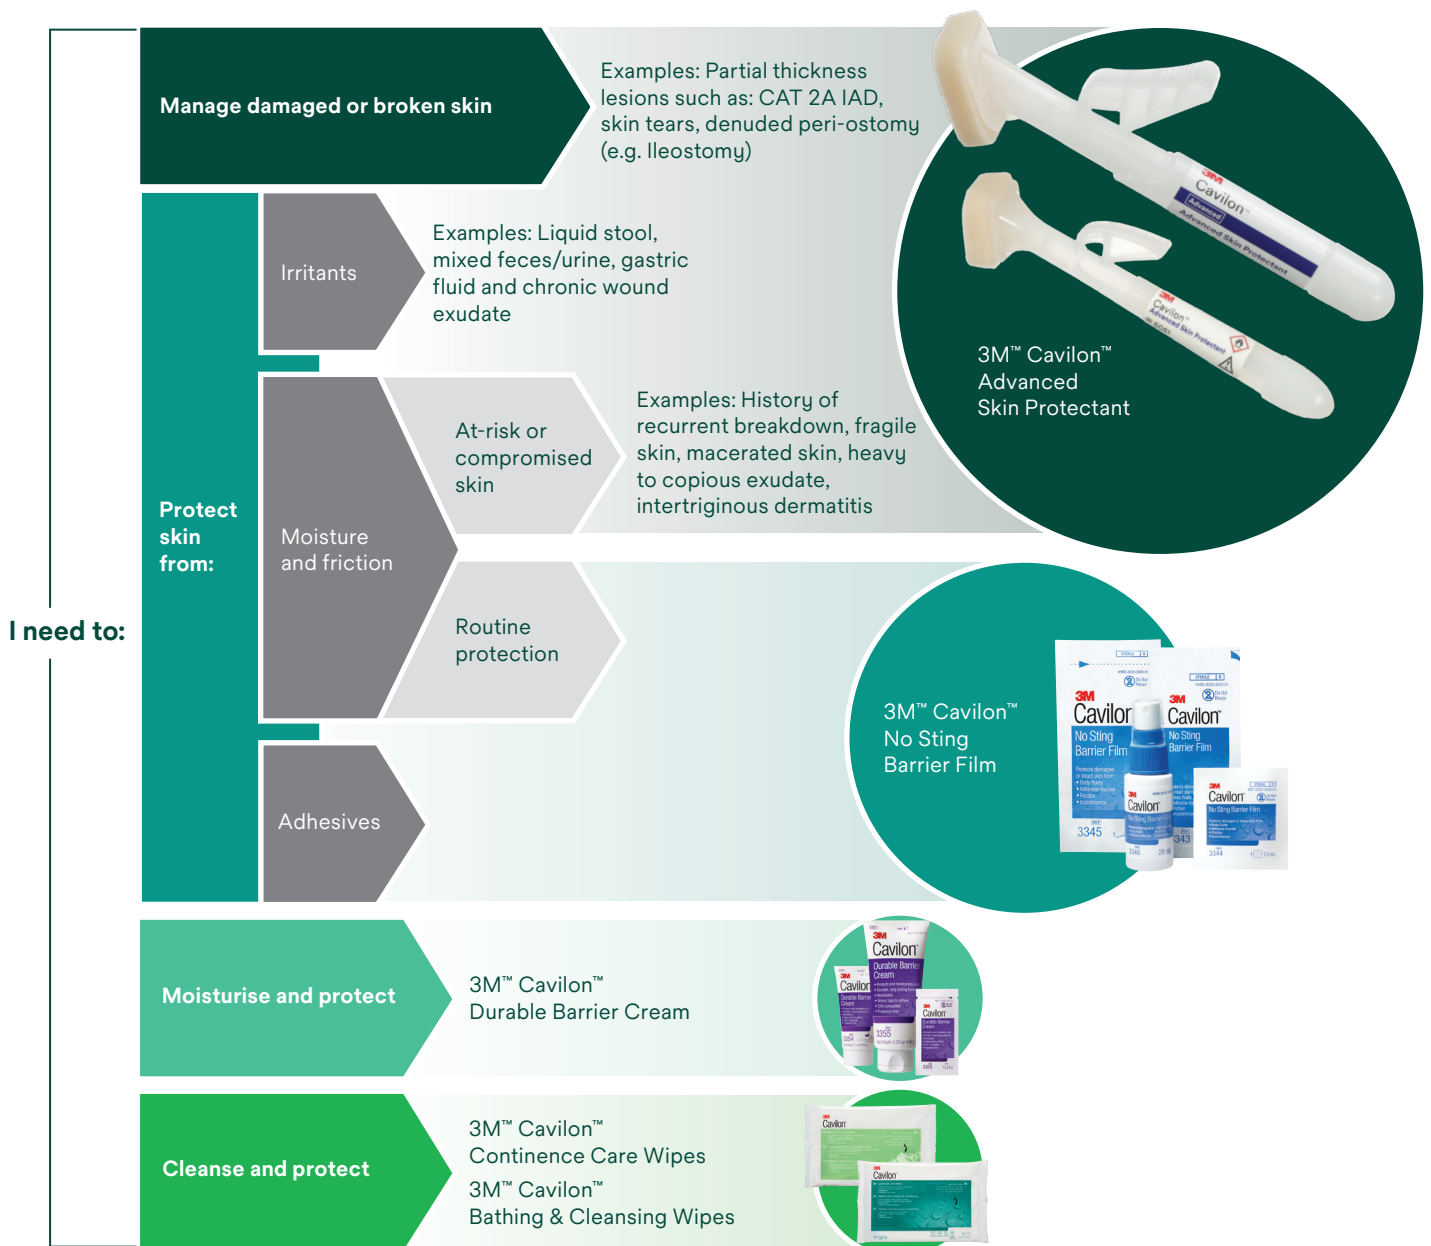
I need to:

Manage damaged or broken skin

Examples: Partial thickness lesions such as: CAT 2A IAD, skin tears, denuded peri-ostomy (e.g. Ileostomy)

3M Cavilon Advanced Advanced Skin Protectant

3M Cavilon Advanced Skin Protectant

3M™ Cavilon™ Advanced Skin Protectant

Protect skin from:

Irritants

Examples: Liquid stool, mixed feces/urine, gastric fluid and chronic wound exudate

Moisture and friction

At-risk or compromised skin

Examples: History of recurrent breakdown, fragile skin, macerated skin, heavy to copious exudate, intertriginous dermatitis

Routine protection

Adhesives

3M™ Cavilon™ No Sting Barrier Film

3M Cavilon No Sting Barrier Film 3345

3M Cavilon No Sting Barrier Film 3343

3M Cavilon No Sting Barrier Film 3346

3M Cavilon No Sting Barrier Film 3344

Moisturise and protect

3M™ Cavilon™ Durable Barrier Cream

3M Cavilon Durable Barrier Cream 3355

Cavilon Durable Barrier Cream 3354

Cavilon Durable Barrier Cream

Cleanse and protect

3M™ Cavilon™ Continence Care Wipes

3M™ Cavilon™ Bathing & Cleansing Wipes

3M Cavilon

3M Cavilon